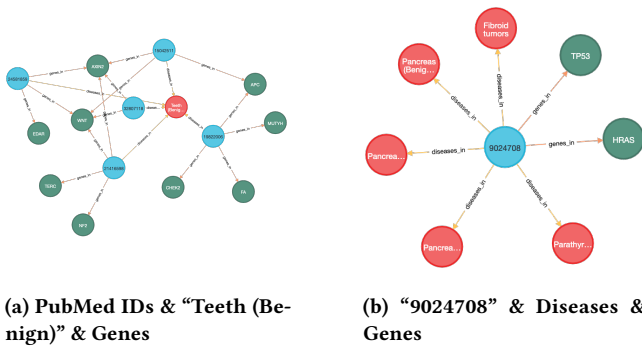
24681834
AXIN2
19042511
genes_in
genes_in
EDAR
WNT
32807116
Teeth (Benig...
APC
15622000
MUTYH
TERC
21478086
CHEK2
FA
KIT

Fibroid tumors
Pancreas (Benig...
TP53
diseases_in
diseases_in
genes_in
Pancrea...
diseases_in
9024708
genes_in
HRAS
diseases_in
diseases_in
Pancrea...
Parathyr...

(a) PubMed IDs & "Teeth (Benign)" & Genes

(b) "9024708" & Diseases & Genes